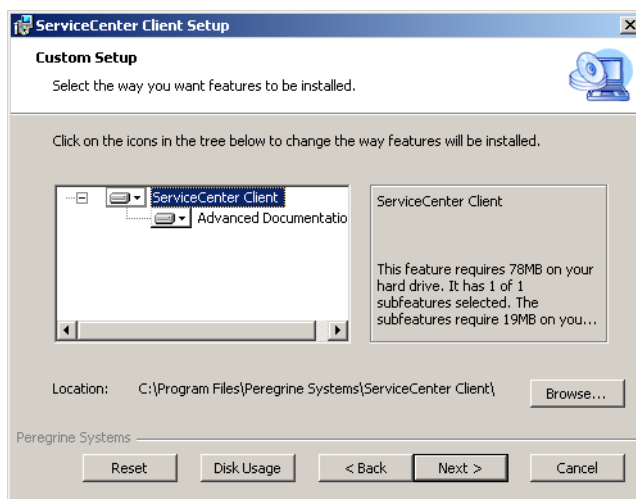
ServiceCenter Client Setup

Custom Setup

Select the way you want features to be installed.

Click on the icons in the tree below to change the way features will be installed.

ServiceCenter Client
Advanced Documentatio

ServiceCenter Client

This feature requires 78MB on your hard drive. It has 1 of 1 subfeatures selected. The subfeatures require 19MB on you...

Location: C:\Program Files\Peregrine Systems\ServiceCenter Client\

Browse...

Peregrine Systems

Reset

Disk Usage

< Back

Next >

Cancel